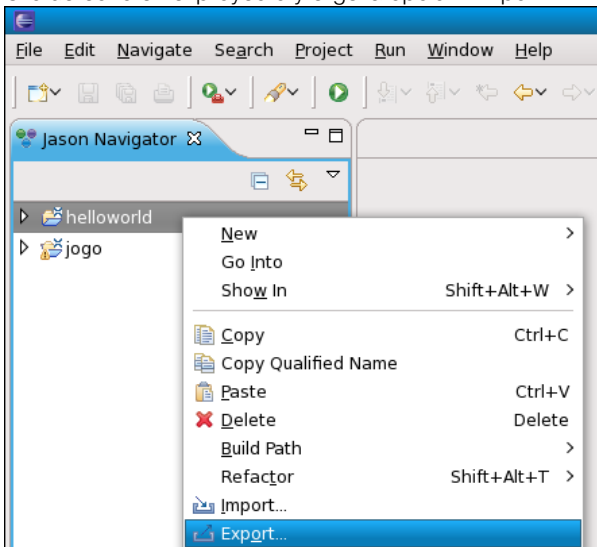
File Edit Navigate Search Project Run Window Help

Jason Navigator

helloworld
jogo

New
Go Into
Show In Shift+Alt+W
Copy Ctrl+C
Copy Qualified Name
Paste Ctrl+V
Delete Delete
Build Path
Refactor Shift+Alt+T
Import...
Export...